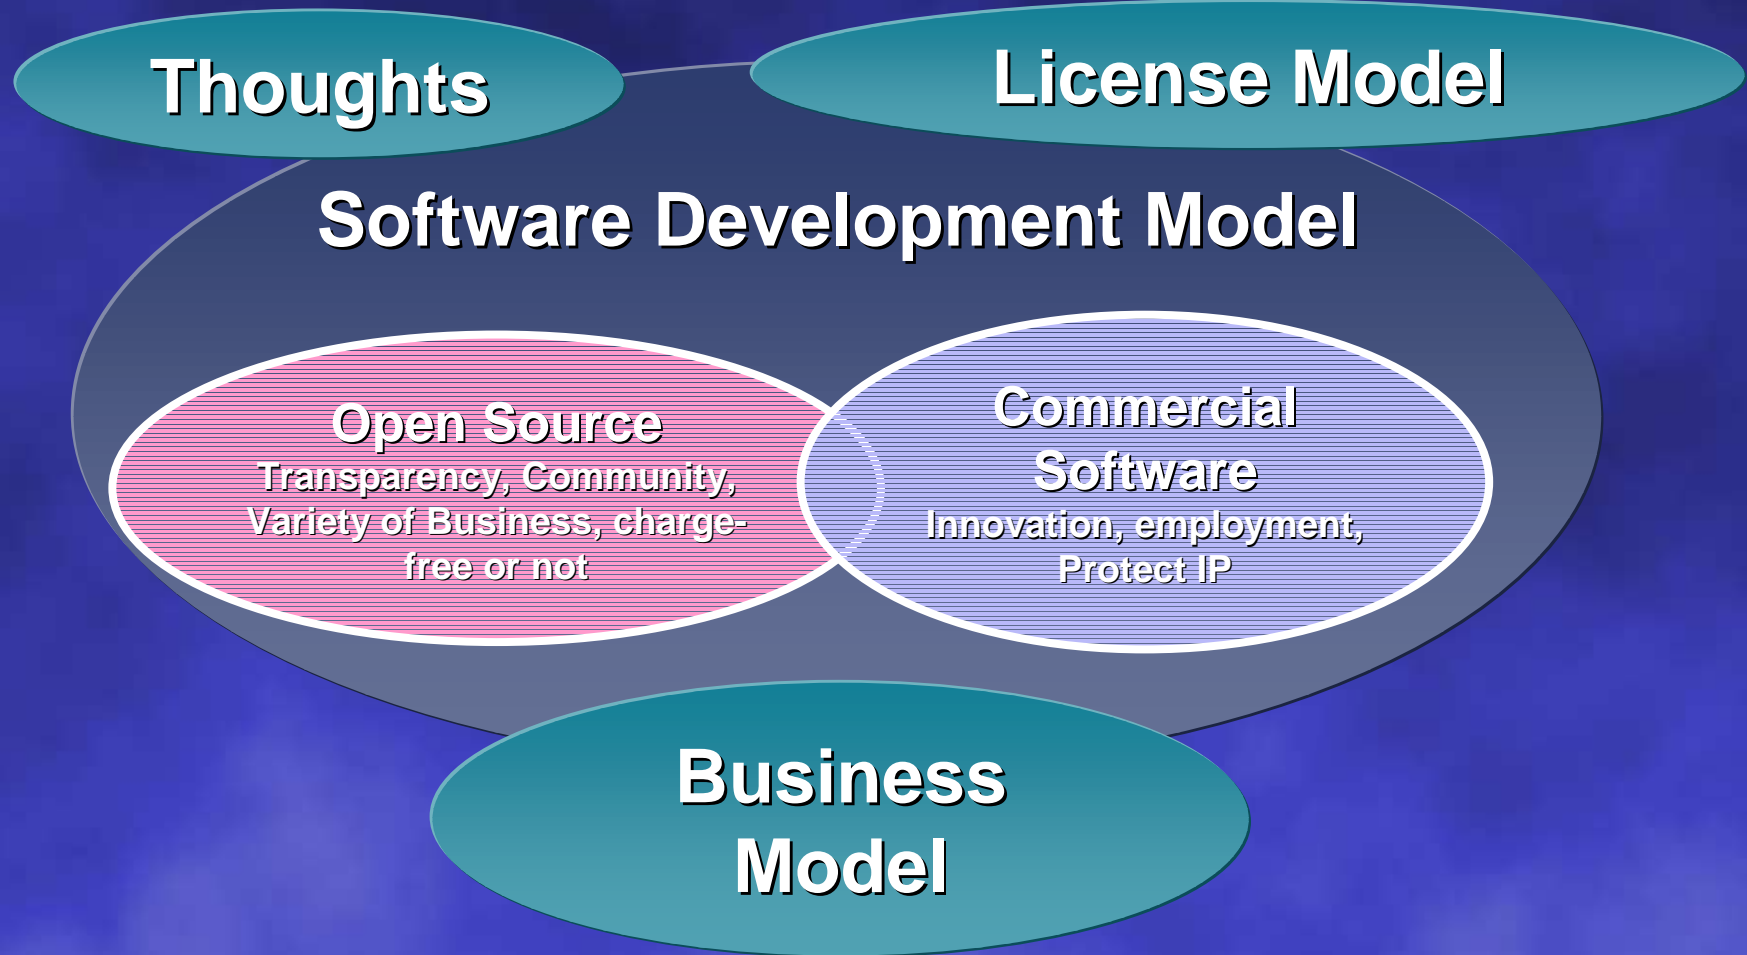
Thoughts

License Model

Software Development Model

Open Source
Transparency, Community, Variety of Business, charge-free or not

Commercial Software
Innovation, employment, Protect IP

Business Model